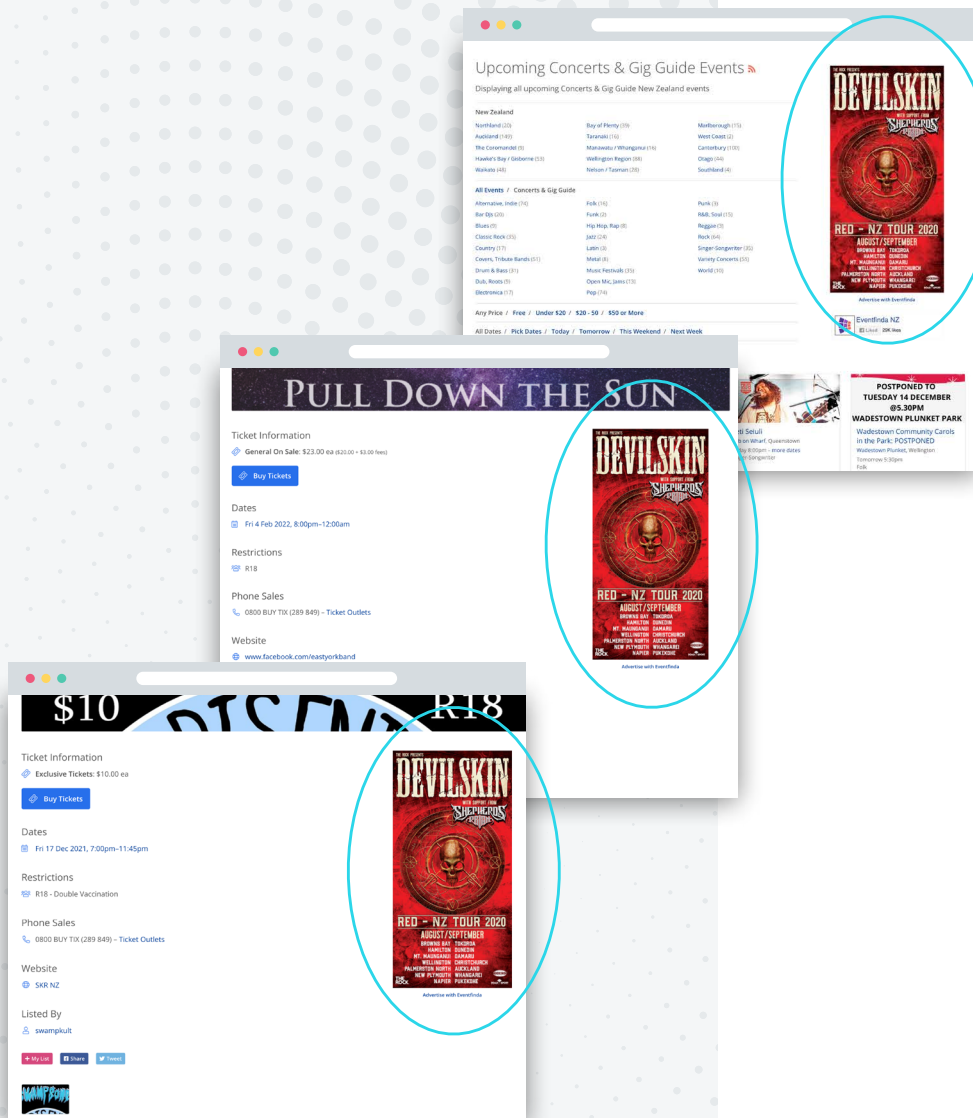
Upcoming Concerts & Gig Guide Events

Displaying all upcoming Concerts & Gig Guide New Zealand events

New Zealand

Northland (20)
Auckland (149)
The Coromandel (9)
Hawke's Bay / Gisborne (53)
Waikato (48)

Bay of Plenty (39)
Taranaki (16)
Manawatu / Whanganui (16)
Wellington Region (88)
Nelson / Tasman (39)

Marlborough (15)
West Coast (2)
Canterbury (100)
Otago (44)
Southland (4)

All Events / Concerts & Gig Guide

Alternative, Indie (74)
Bar DJs (20)
Blues (9)
Classic Rock (35)
Country (17)
Covers, Tribute Bands (61)
Drum & Bass (31)
Dub, Roots (5)
Electronica (17)

Folk (16)
Funk (2)
Hip Hop, Rap (8)
Jazz (24)
Latin (3)
Metal (8)
Music Festivals (35)
Open Mic, Jams (13)
Pop (74)

Punk (3)
R&B, Soul (15)
Reggae (3)
Rock (64)
Singer-Songwriter (85)
Variety Concerts (35)
World (10)

Any Price / Free / Under $20 / $20 - 50 / $50 or More

All Dates / Pick Dates / Today / Tomorrow / This Weekend / Next Week

THE ROCK PRESENTS
DEVILSKIN
WITH SUPPORT FROM
SHEPHERDS REIGN
RED - NZ TOUR 2020
AUGUST/SEPTEMBER
BROWNS BAY TOKOROA
HAMILTON DUNEDIN
MT. MAUNGANUI OAMARU
WELLINGTON CHRISTCHURCH
PALMERSTON NORTH AUCKLAND
NEW PLYMOUTH WHANGAREI
NAPIER PUKEKOHE
THE ROCK

Advertise with Eventfinda

Eventfinda NZ
Liked 25K likes

POSTPONED TO TUESDAY 14 DECEMBER @5.30PM WADESTOWN PLUNKET PARK

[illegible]ti Seiuli
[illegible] on Wharf, Queenstown
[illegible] 8:00pm - more dates
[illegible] Songwriter

Wadestown Community Carols in the Park: POSTPONED
Wadestown Plunket, Wellington
Tomorrow 5:30pm
Folk

PULL DOWN THE SUN

Ticket Information
General On Sale: $23.00 ea ($20.00 + $3.00 fees)

Buy Tickets

Dates
Fri 4 Feb 2022, 8:00pm–12:00am

Restrictions
R18

Phone Sales
0800 BUY TIX (289 849) – Ticket Outlets

Website
www.facebook.com/eastyorkband

THE ROCK PRESENTS
DEVILSKIN
WITH SUPPORT FROM
SHEPHERDS REIGN
RED - NZ TOUR 2020
AUGUST/SEPTEMBER
BROWNS BAY TOKOROA
HAMILTON DUNEDIN
MT. MAUNGANUI OAMARU
WELLINGTON CHRISTCHURCH
PALMERSTON NORTH AUCKLAND
NEW PLYMOUTH WHANGAREI
NAPIER PUKEKOHE
THE ROCK

Advertise with Eventfinda

$10 R18

Ticket Information
Exclusive Tickets: $10.00 ea

Buy Tickets

Dates
Fri 17 Dec 2021, 7:00pm–11:45pm

Restrictions
R18 - Double Vaccination

Phone Sales
0800 BUY TIX (289 849) – Ticket Outlets

Website
SKR NZ

Listed By
swampkult

+ My List   Share   Tweet

THE ROCK PRESENTS
DEVILSKIN
WITH SUPPORT FROM
SHEPHERDS REIGN
RED - NZ TOUR 2020
AUGUST/SEPTEMBER
BROWNS BAY TOKOROA
HAMILTON DUNEDIN
MT. MAUNGANUI OAMARU
WELLINGTON CHRISTCHURCH
PALMERSTON NORTH AUCKLAND
NEW PLYMOUTH WHANGAREI
NAPIER PUKEKOHE
THE ROCK

Advertise with Eventfinda